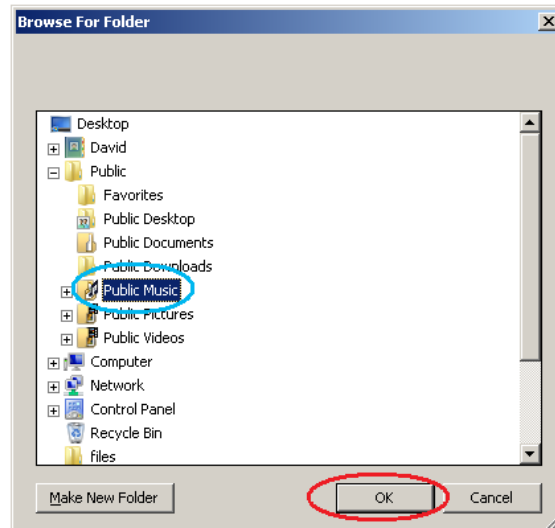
Browse For Folder

Desktop
David
Public
Favorites
Public Desktop
Public Documents
Public Downloads
Public Music
Public Pictures
Public Videos
Computer
Network
Control Panel
Recycle Bin
files

Make New Folder
OK
Cancel